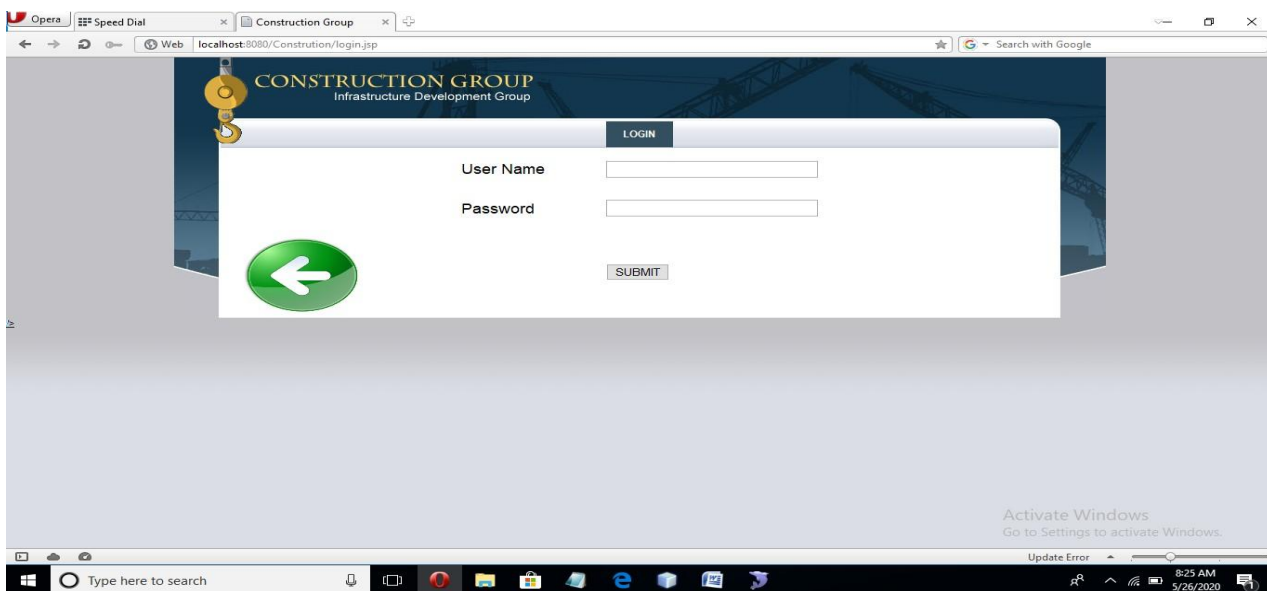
Opera Speed Dial × Construction Group ×

Web localhost:8080/Constrution/login.jsp

Search with Google

CONSTRUCTION GROUP
Infrastructure Development Group

LOGIN

User Name

Password

SUBMIT

Activate Windows
Go to Settings to activate Windows.

Update Error

Type here to search

8:25 AM
5/26/2020